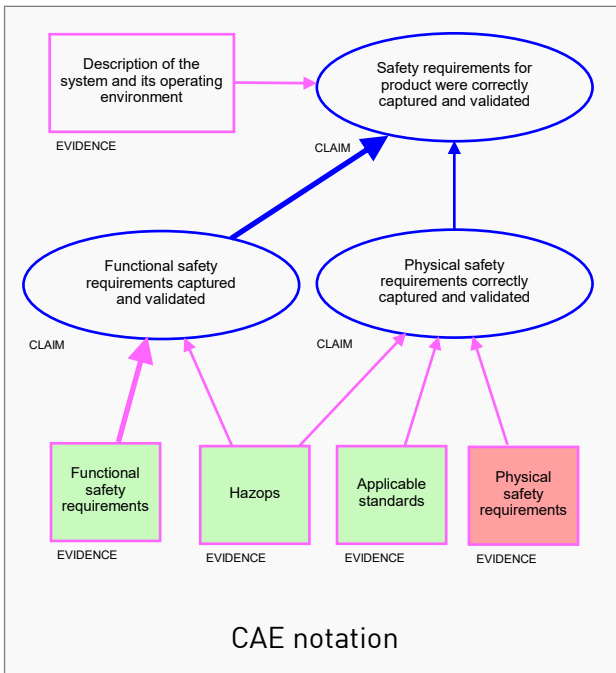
Description of the system and its operating environment

EVIDENCE

Safety requirements for product were correctly captured and validated

CLAIM

Functional safety requirements captured and validated

CLAIM

Physical safety requirements correctly captured and validated

CLAIM

Functional safety requirements

EVIDENCE

Hazops

EVIDENCE

Applicable standards

EVIDENCE

Physical safety requirements

EVIDENCE

CAE notation